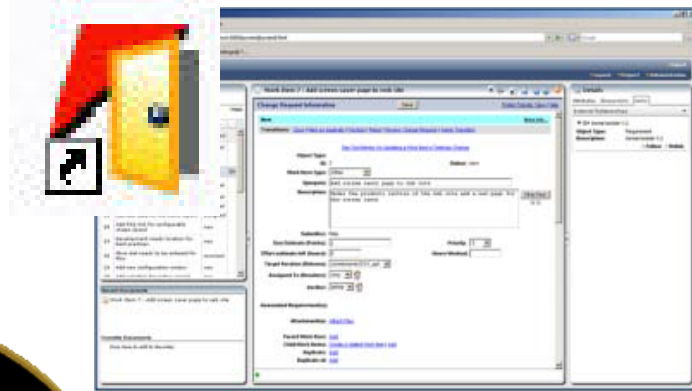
Work Item 7 - Add screen saver page to web site

Change Request Information

Save

New

Details

Object Type:

Status:

Work Item Type:

Synopsis: Add screen saver page to web site

Description:

Priority:

Target Iteration (Release):

Assigned To (Resolver):

Section:

Attachments:

Parent Work Item:

Child Work Items:

Duplicate:

Duplicate of:

Recent Documents

Work Item 7 - Add screen saver page to web site

Favorite Documents